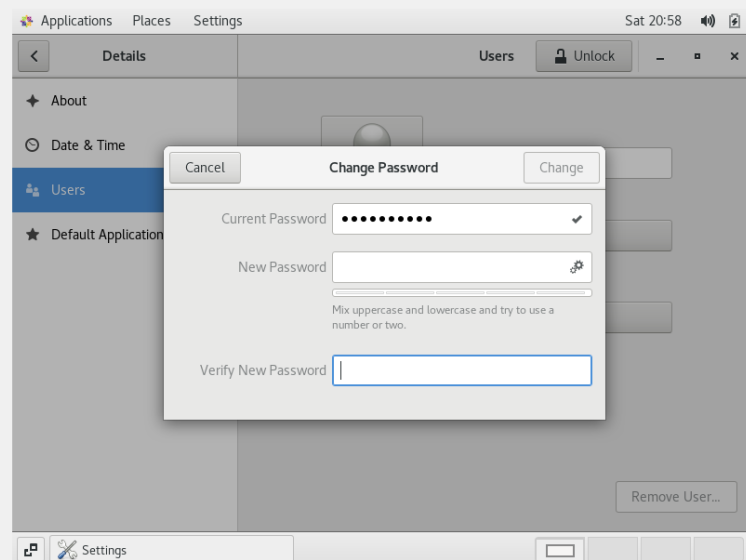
Applications Places Settings

Sat 20:58

Details

Users

Unlock

About

Date & Time

Users

Default Application

Cancel

Change Password

Change

Current Password ••••••••••

New Password

Mix uppercase and lowercase and try to use a number or two.

Verify New Password

Remove User...

Settings